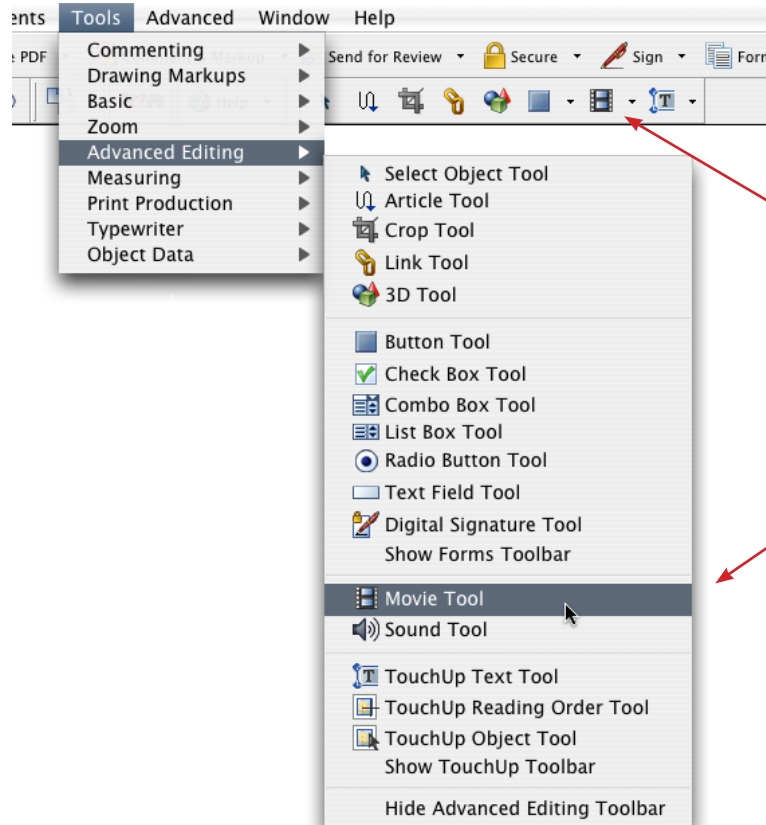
ents Tools Advanced Window Help

e PDF Markup Send for Review Secure Sign Form

Help

Commenting
Drawing Markups
Basic
Zoom
Advanced Editing
Measuring
Print Production
Typewriter
Object Data

Select Object Tool
Article Tool
Crop Tool
Link Tool
3D Tool

Button Tool
Check Box Tool
Combo Box Tool
List Box Tool
Radio Button Tool
Text Field Tool
Digital Signature Tool
Show Forms Toolbar

Movie Tool
Sound Tool

TouchUp Text Tool
TouchUp Reading Order Tool
TouchUp Object Tool
Show TouchUp Toolbar

Hide Advanced Editing Toolbar